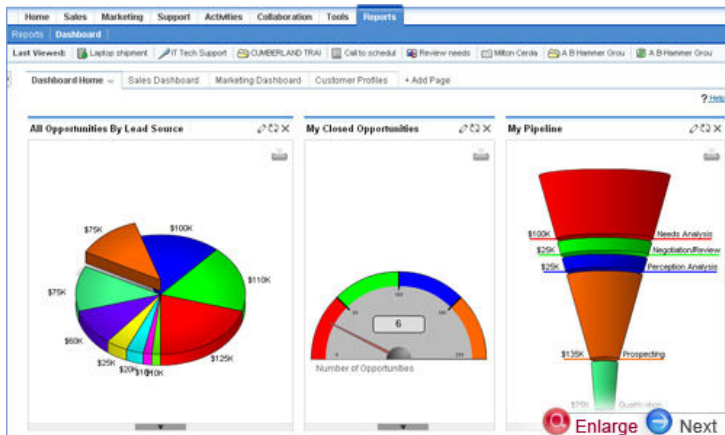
Home | Sales | Marketing | Support | Activities | Collaboration | Tools | Reports

Reports | Dashboard

Last Viewed: Laptop shipment | IT Tech Support | CUMBERLAND TRAI | Call to schedul | Review needs | Milton Cerda | A B Hammer Grou | A B Hammer Grou

Dashboard Home | Sales Dashboard | Marketing Dashboard | Customer Profiles | + Add Page

? Help

All Opportunities By Lead Source

$75K
$100K
$110K
$75K
$60K
$25K
$20K
$15K
$10K
$125K

My Closed Opportunities

6

Number of Opportunities

My Pipeline

$100K Needs Analysis
$25K Negotiation/Review
$25K Perception Analysis
$135K Prospecting
$75K Qualification

Enlarge
Next